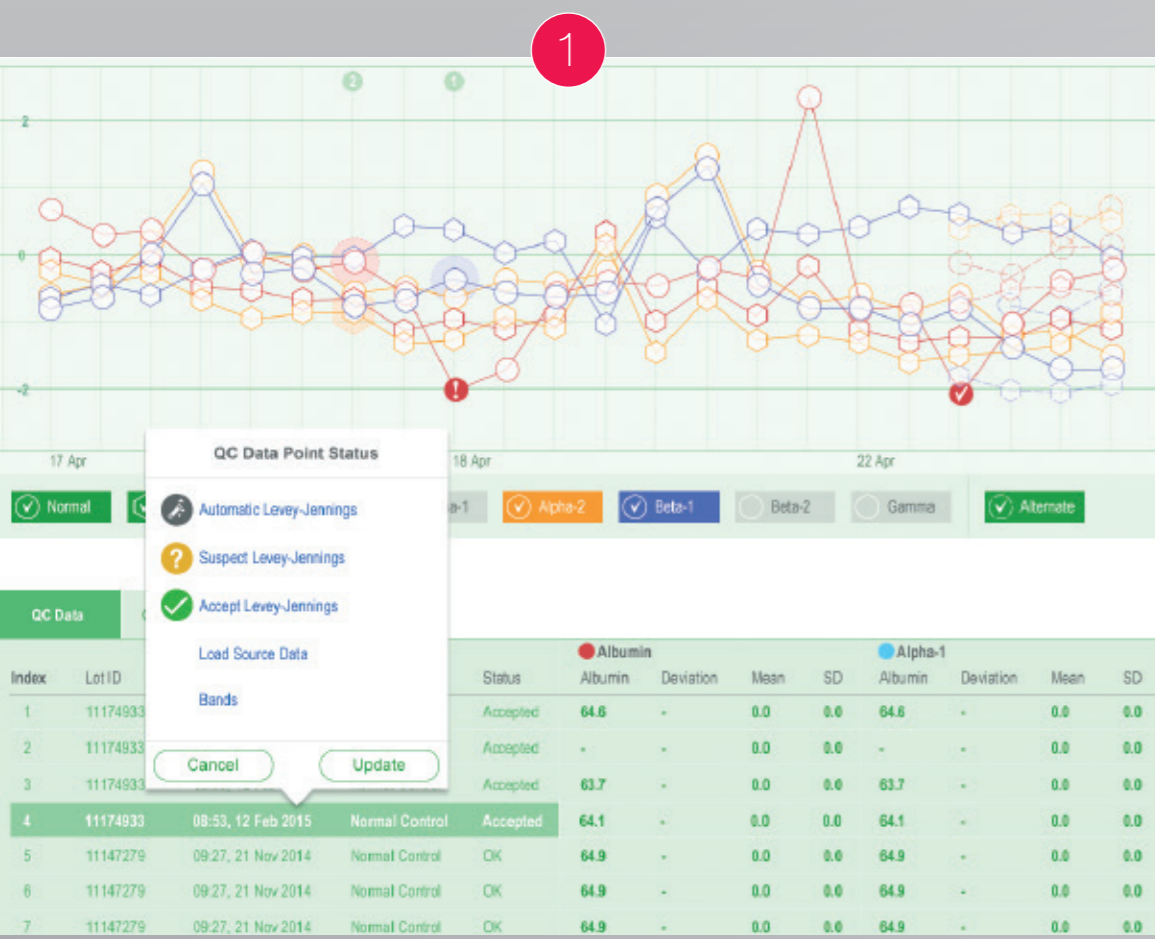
1

2
1

2
0
-2

17 Apr
18 Apr
22 Apr

QC Data Point Status

Automatic Levey-Jennings
Suspect Levey-Jennings
Accept Levey-Jennings
Load Source Data
Bands

Cancel
Update

Normal
a-1
Alpha-2
Beta-1
Beta-2
Gamma
Alternate

QC Data

Albumin
Alpha-1

| Index | Lot ID | | | Status | Albumin | Deviation | Mean | SD | Albumin | Deviation | Mean | SD |
|---|---|---|---|---|---|---|---|---|---|---|---|---|
| 1 | 11174933 | | | Accepted | 64.6 | - | 0.0 | 0.0 | 64.6 | - | 0.0 | 0.0 |
| 2 | 11174933 | | | Accepted | - | - | 0.0 | 0.0 | - | - | 0.0 | 0.0 |
| 3 | 11174933 | | | Accepted | 63.7 | - | 0.0 | 0.0 | 63.7 | - | 0.0 | 0.0 |
| 4 | 11174933 | 08:53, 12 Feb 2015 | Normal Control | Accepted | 64.1 | - | 0.0 | 0.0 | 64.1 | - | 0.0 | 0.0 |
| 5 | 11147279 | 09:27, 21 Nov 2014 | Normal Control | OK | 64.9 | - | 0.0 | 0.0 | 64.9 | - | 0.0 | 0.0 |
| 6 | 11147279 | 09:27, 21 Nov 2014 | Normal Control | OK | 64.9 | - | 0.0 | 0.0 | 64.9 | - | 0.0 | 0.0 |
| 7 | 11147279 | 09:27, 21 Nov 2014 | Normal Control | OK | 64.9 | - | 0.0 | 0.0 | 64.9 | - | 0.0 | 0.0 |